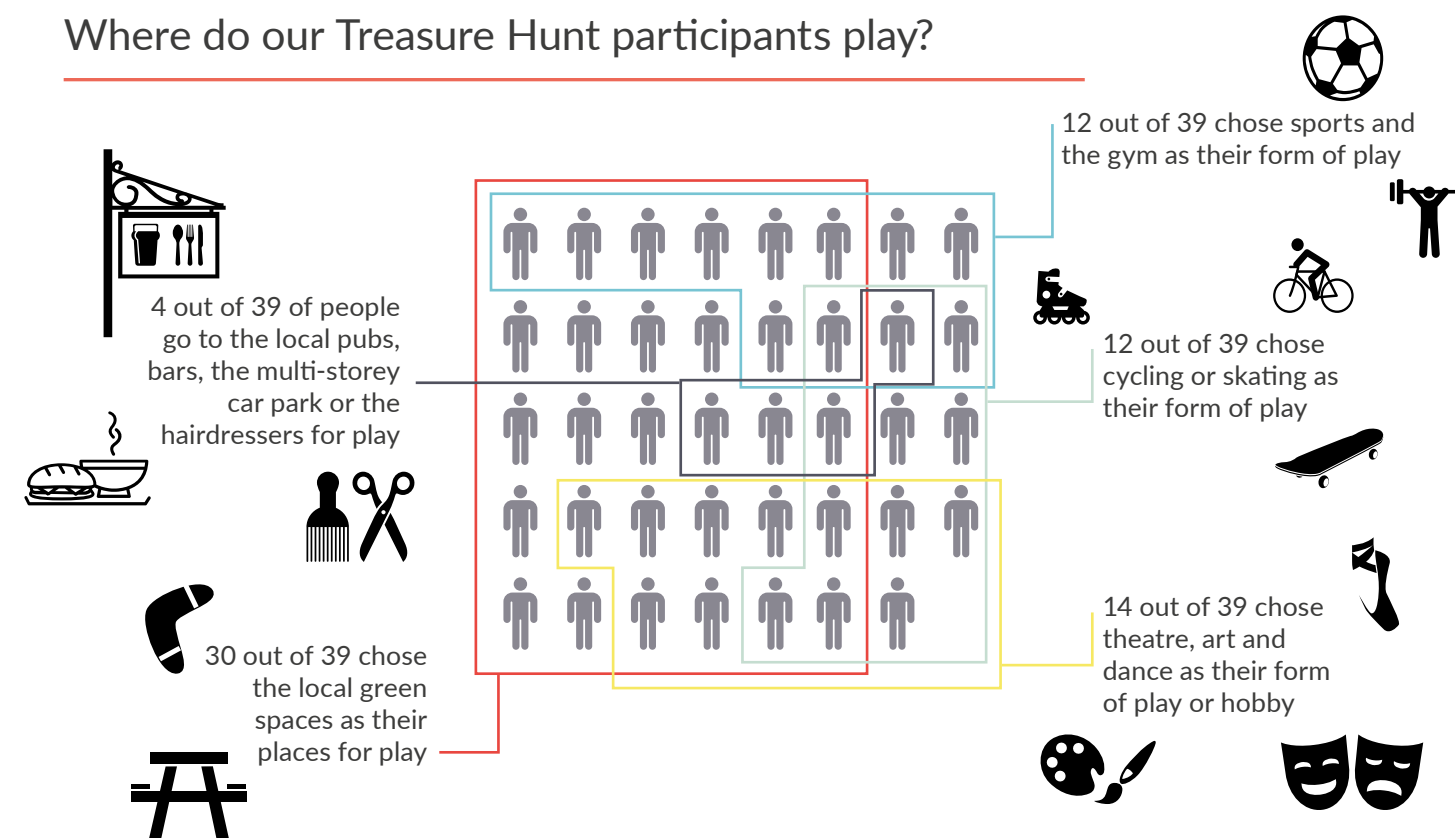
Where do our Treasure Hunt participants play?

12 out of 39 chose sports and the gym as their form of play

4 out of 39 of people go to the local pubs, bars, the multi-storey car park or the hairdressers for play

12 out of 39 chose cycling or skating as their form of play

14 out of 39 chose theatre, art and dance as their form of play or hobby

30 out of 39 chose the local green spaces as their places for play